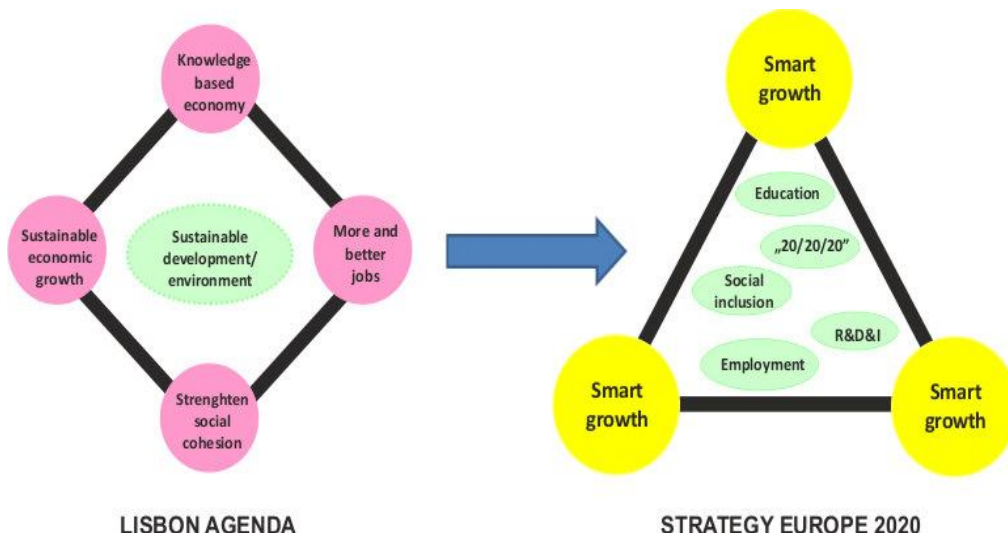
Knowledge based economy

Sustainable economic growth

Sustainable development/ environment

More and better jobs

Strenghten social cohesion

LISBON AGENDA

Smart growth

Education

„20/20/20"

Social inclusion

R&D&I

Employment

Smart growth

Smart growth

STRATEGY EUROPE 2020